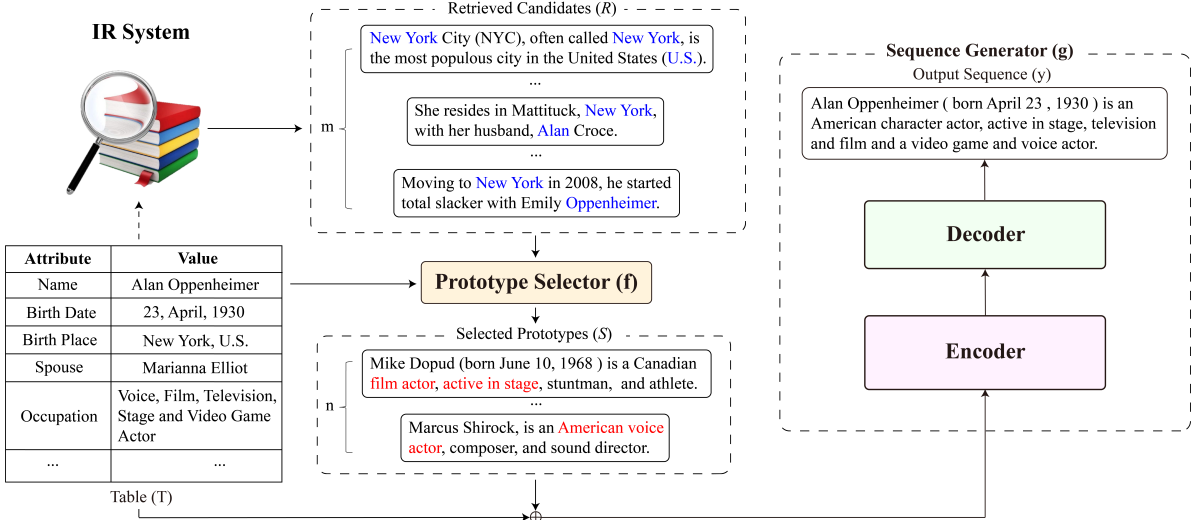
IR System

| Attribute | Value |
|---|---|
| Name | Alan Oppenheimer |
| Birth Date | 23, April, 1930 |
| Birth Place | New York, U.S. |
| Spouse | Marianna Elliot |
| Occupation | Voice, Film, Television, Stage and Video Game Actor |
| ... | ... |

Table (T)

Retrieved Candidates ($R$)

m

New York City (NYC), often called New York, is the most populous city in the United States (U.S.).

...

She resides in Mattituck, New York, with her husband, Alan Croce.

...

Moving to New York in 2008, he started total slacker with Emily Oppenheimer.

Prototype Selector (f)

Selected Prototypes ($S$)

n

Mike Dopud (born June 10, 1968 ) is a Canadian film actor, active in stage, stuntman, and athlete.

...

Marcus Shirock, is an American voice actor, composer, and sound director.

Sequence Generator (g)

Output Sequence (y)

Alan Oppenheimer ( born April 23 , 1930 ) is an American character actor, active in stage, television and film and a video game and voice actor.

Decoder

Encoder